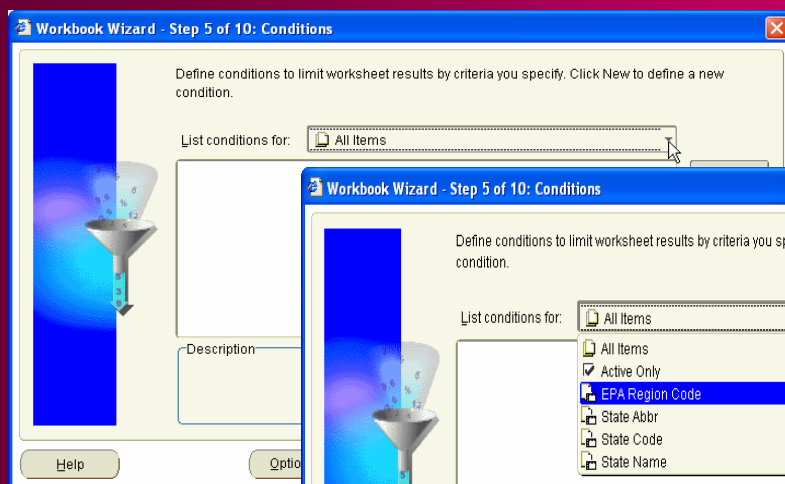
Workbook Wizard - Step 5 of 10: Conditions

Define conditions to limit worksheet results by criteria you specify. Click New to define a new condition.

List conditions for: All Items

Description

Help

Optio

Workbook Wizard - Step 5 of 10: Conditions

Define conditions to limit worksheet results by criteria you sp condition.

List conditions for: All Items

All Items
Active Only
EPA Region Code
State Abbr
State Code
State Name